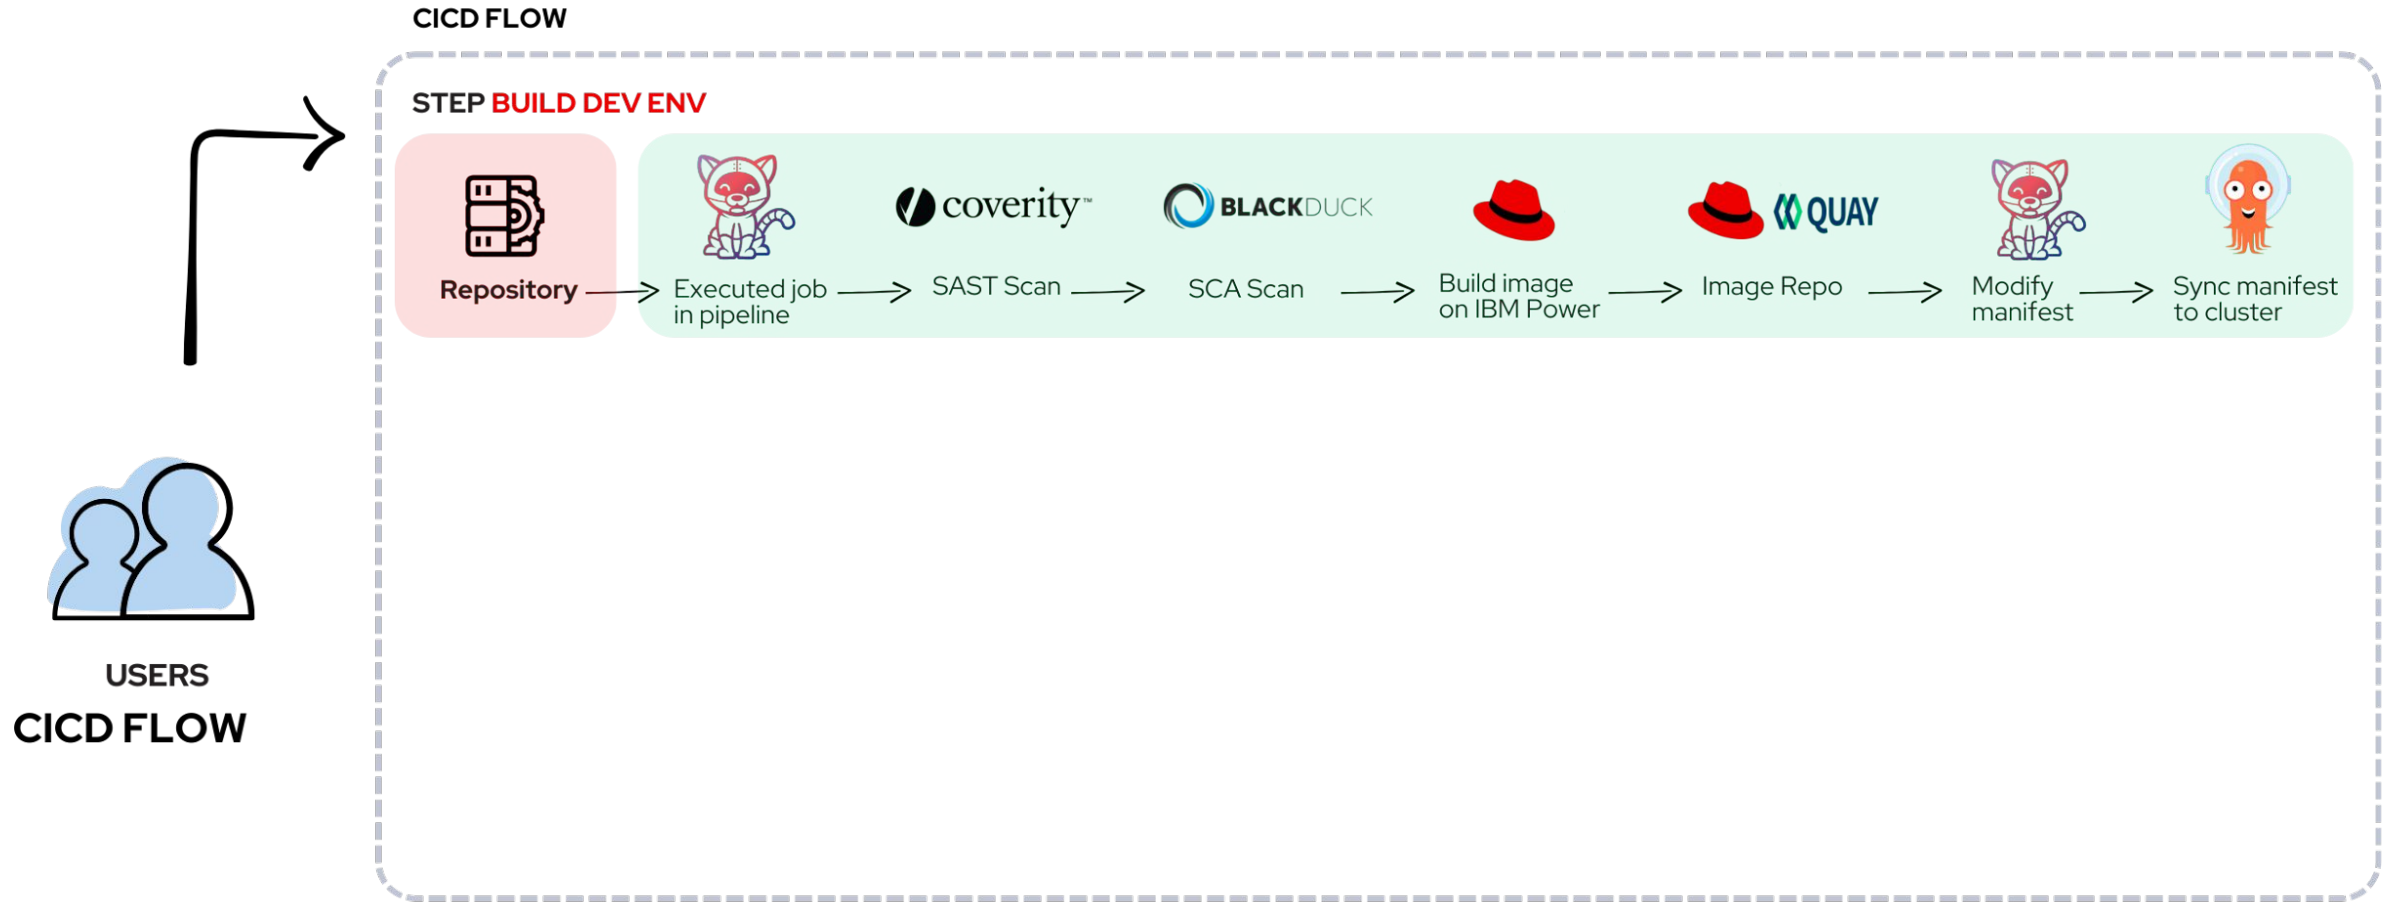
CICD FLOW

STEP BUILD DEV ENV

Repository

coverity™

BLACKDUCK

QUAY

Executed job in pipeline

SAST Scan

SCA Scan

Build image on IBM Power

Image Repo

Modify manifest

Sync manifest to cluster

USERS

CICD FLOW